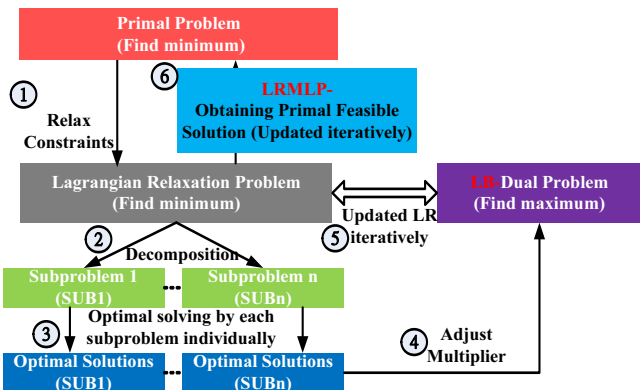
Primal Problem
(Find minimum)

1

Relax Constraints

6

LRMLP-
Obtaining Primal Feasible Solution (Updated iteratively)

Lagrangian Relaxation Problem
(Find minimum)

LR-Dual Problem
(Find maximum)

Updated LR
5 iteratively

2

Decomposition

Subproblem 1
(SUB1)

Subproblem n
(SUBn)

3

Optimal solving by each subproblem individually

4

Adjust Multiplier

Optimal Solutions
(SUB1)

Optimal Solutions
(SUBn)